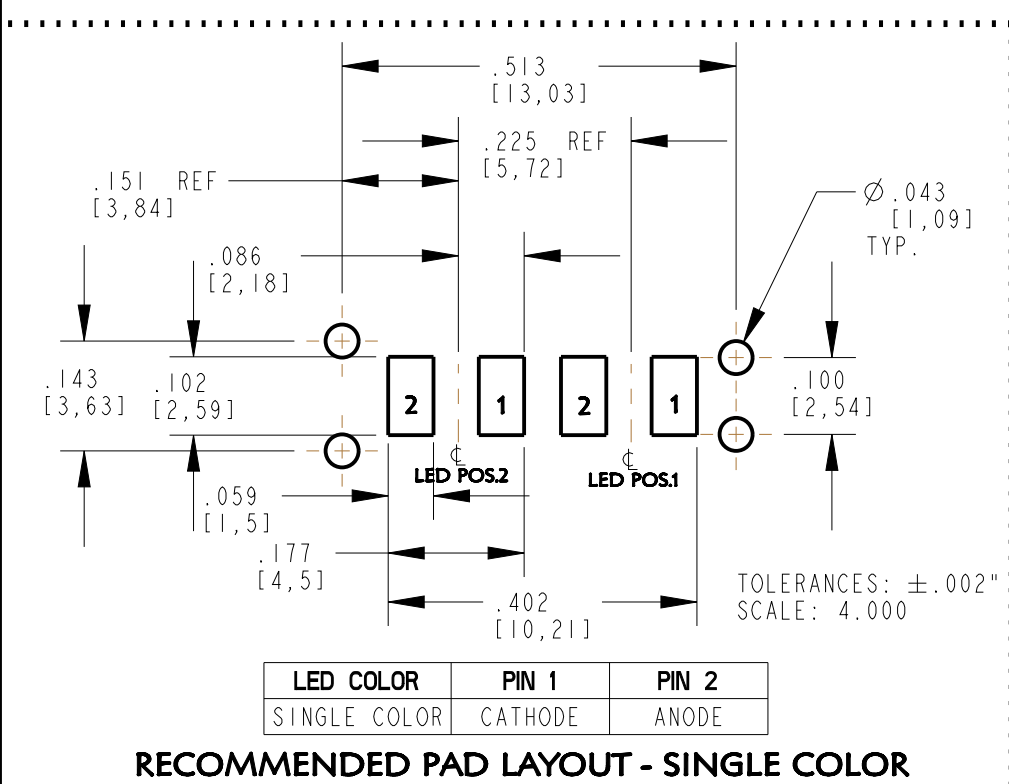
.513
[13,03]

.225 REF
[5,72]

.151 REF
[3,84]

$\varnothing$.043
[1,09]
TYP.

.086
[2,18]

.143
[3,63]

.102
[2,59]

2 1 2 1

.100
[2,54]

℄
LED POS.2

℄
LED POS.1

.059
[1,5]

.177
[4,5]

.402
[10,21]

TOLERANCES: $\pm$.002"
SCALE: 4.000

| LED COLOR | PIN 1 | PIN 2 |
|---|---|---|
| SINGLE COLOR | CATHODE | ANODE |

RECOMMENDED PAD LAYOUT - SINGLE COLOR